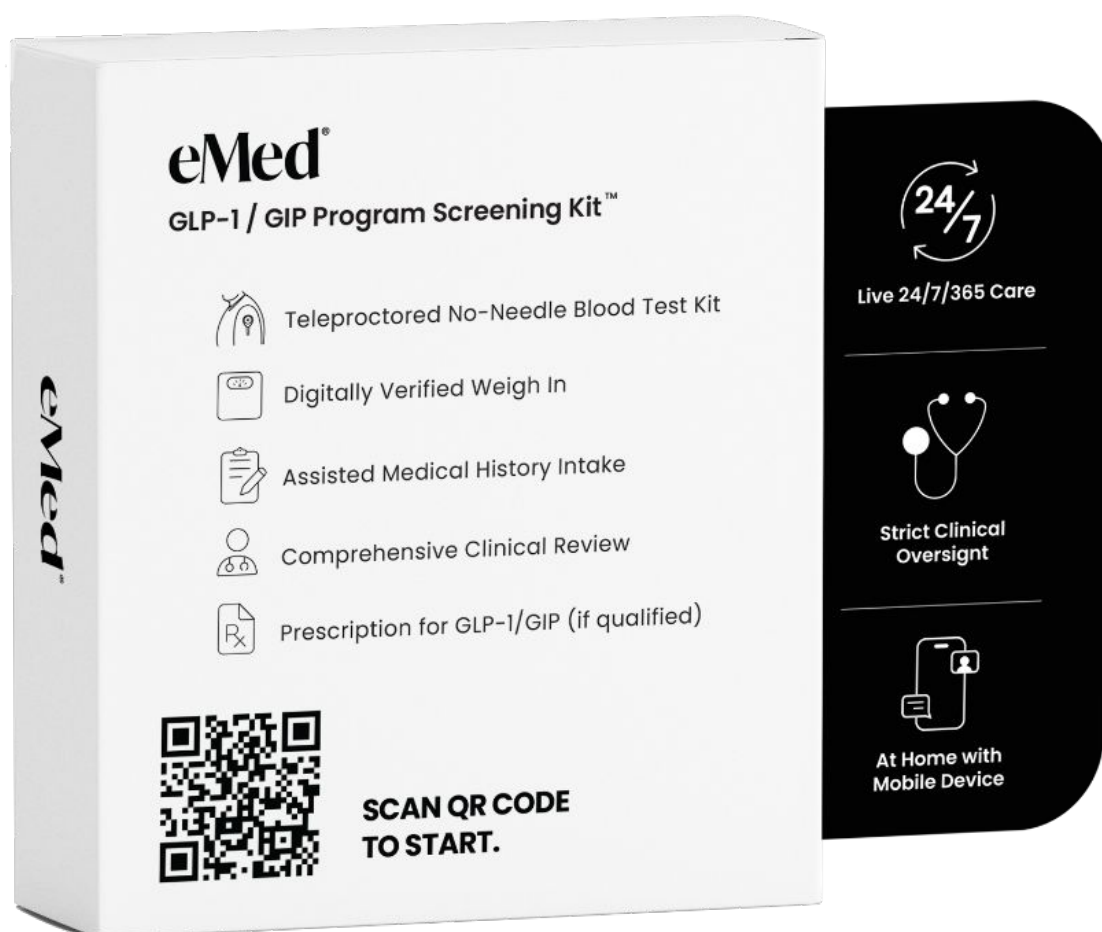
eMed®

GLP-1 / GIP Program Screening Kit™

Teleproctored No-Needle Blood Test Kit

Digitally Verified Weigh In

Assisted Medical History Intake

Comprehensive Clinical Review

Rx

Prescription for GLP-1/GIP (if qualified)

SCAN QR CODE TO START.

eMed®

24/7

Live 24/7/365 Care

Strict Clinical Oversight

At Home with Mobile Device